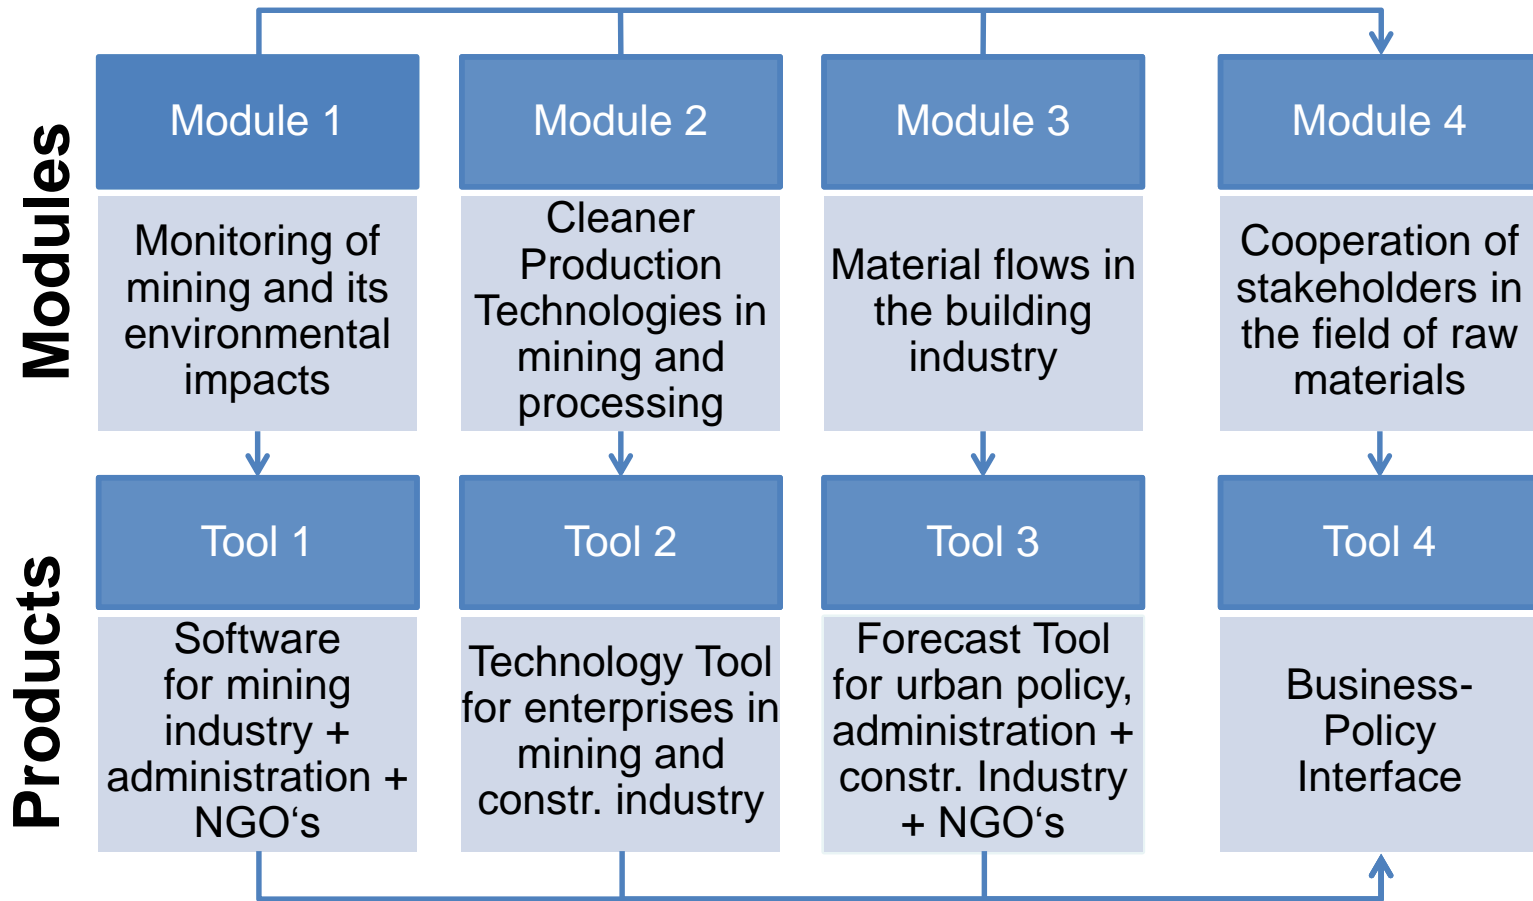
Modules

Module 1

Monitoring of mining and its environmental impacts

Module 2

Cleaner Production Technologies in mining and processing

Module 3

Material flows in the building industry

Module 4

Cooperation of stakeholders in the field of raw materials

Products

Tool 1

Software for mining industry + administration + NGO‘s

Tool 2

Technology Tool for enterprises in mining and constr. industry

Tool 3

Forecast Tool for urban policy, administration + constr. Industry + NGO‘s

Tool 4

Business-Policy Interface